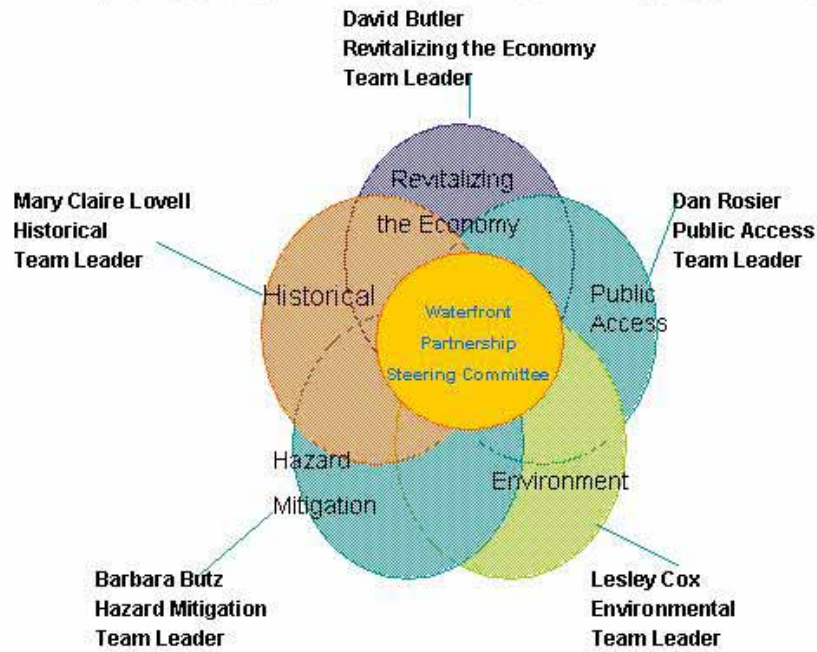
David Butler
Revitalizing the Economy
Team Leader

Mary Claire Lovell
Historical
Team Leader

Dan Rosier
Public Access
Team Leader

Revitalizing the Economy

Historical

Public Access

Waterfront Partnership Steering Committee

Hazard Mitigation

Environment

Barbara Butz
Hazard Mitigation
Team Leader

Lesley Cox
Environmental
Team Leader